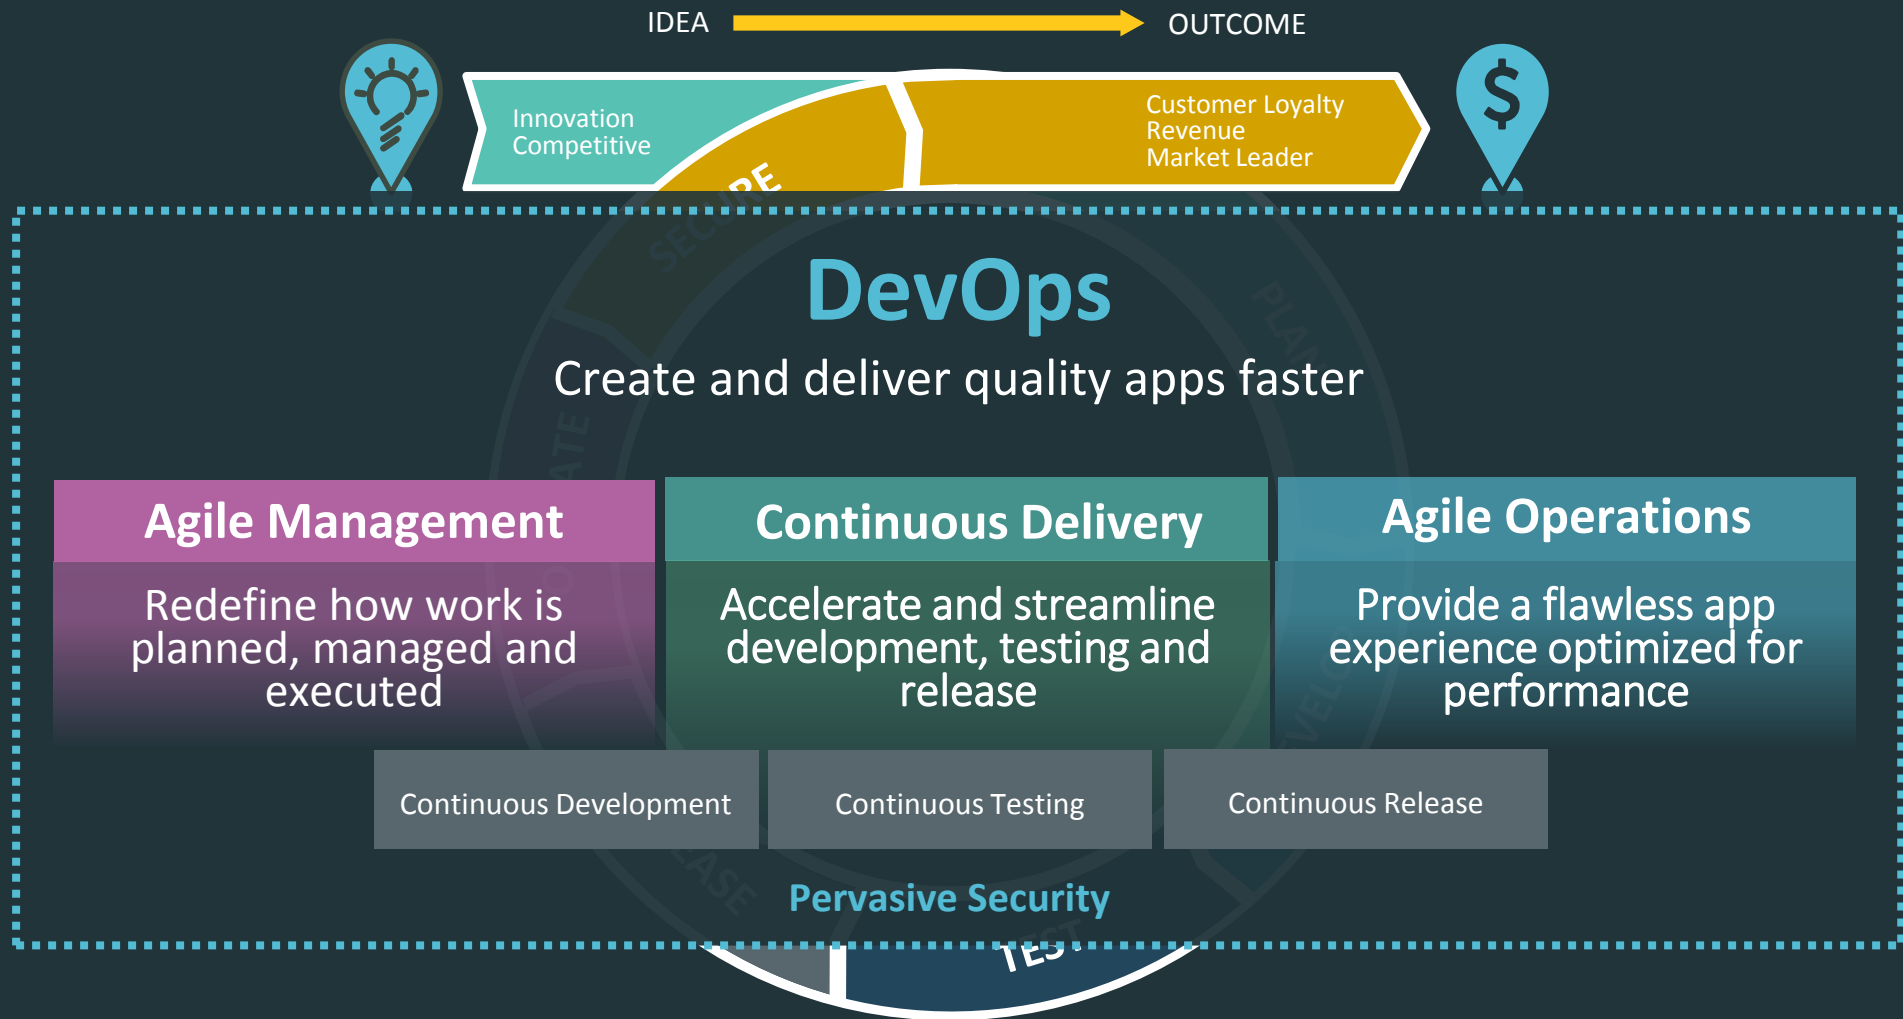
IDEA OUTCOME

Innovation
Competitive

Customer Loyalty
Revenue
Market Leader

$

DevOps

Create and deliver quality apps faster

| Agile Management | Continuous Delivery | Agile Operations |
|---|---|---|
| Redefine how work is planned, managed and executed | Accelerate and streamline development, testing and release | Provide a flawless app experience optimized for performance |

Continuous Development

Continuous Testing

Continuous Release

Pervasive Security